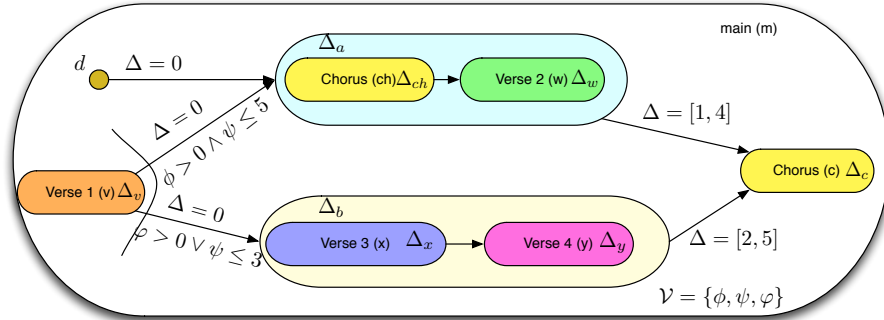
main (m)

$d$ $\Delta = 0$

$\Delta_a$

Chorus (ch) $\Delta_{ch}$

Verse 2 (w) $\Delta_w$

$\Delta = 0$

$\phi > 0 \wedge \psi \leq 5$

$\Delta = [1, 4]$

Chorus (c) $\Delta_c$

Verse 1 (v) $\Delta_v$

$\Delta = 0$

$\Delta_b$

$\varphi > 0 \vee \psi \leq 3$

Verse 3 (x) $\Delta_x$

Verse 4 (y) $\Delta_y$

$\Delta = [2, 5]$

$\mathcal{V} = \{\phi, \psi, \varphi\}$